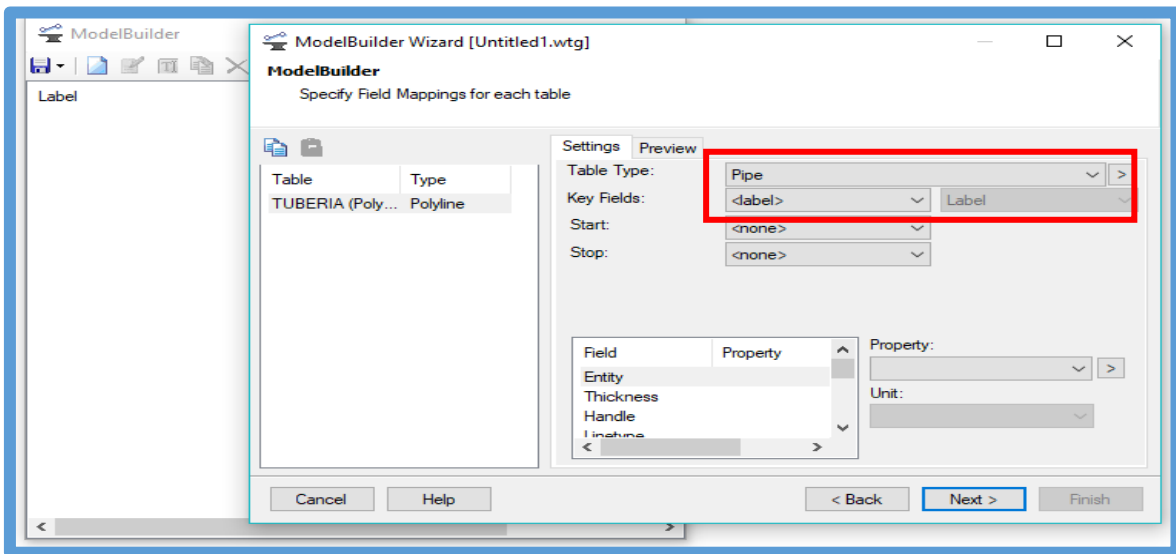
ModelBuilder

Label

ModelBuilder Wizard [Untitled1.wtg]

ModelBuilder

Specify Field Mappings for each table

| Table | Type |
|---|---|
| TUBERIA (Poly... | Polyline |

Settings Preview

Table Type: Pipe >

Key Fields: <label> Label

Start: <none>

Stop: <none>

| Field | Property |
|---|---|
| Entity | |
| Thickness | |
| Handle | |
| Linetype | |

Property:

>

Unit:

Cancel Help < Back Next > Finish